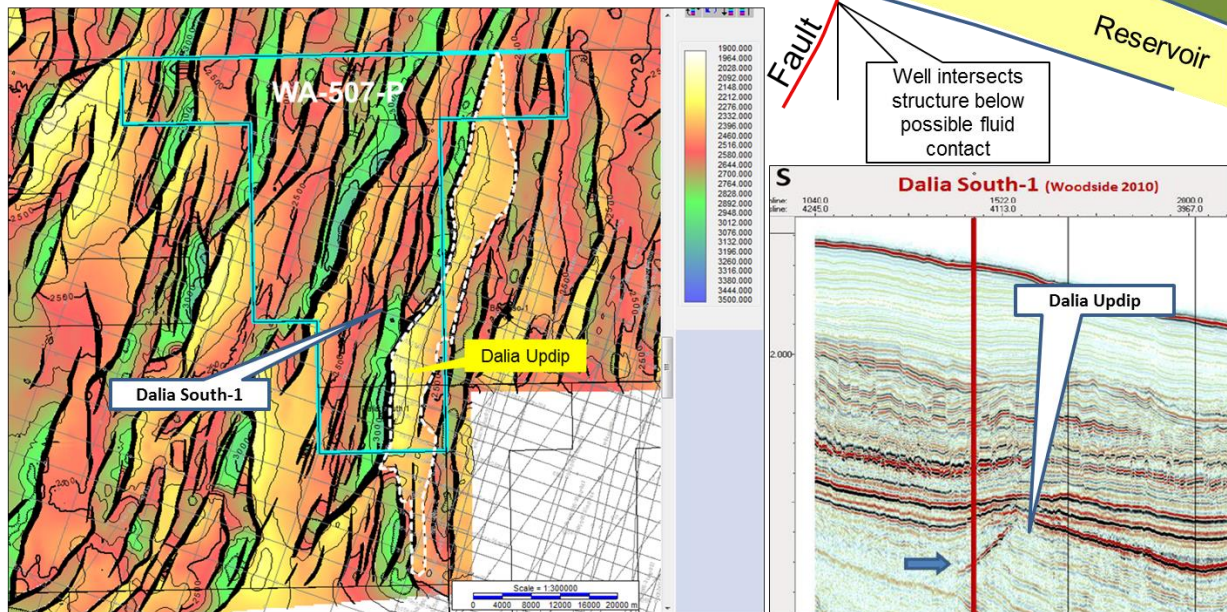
WA-507-P

1900.000
1964.000
2028.000
2092.000
2148.000
2212.000
2276.000
2332.000
2396.000
2460.000
2516.000
2580.000
2644.000
2700.000
2764.000
2828.000
2892.000
2948.000
3012.000
3076.000
3132.000
3196.000
3260.000
3316.000
3380.000
3444.000
3500.000

Dalia Updip

Dalia South-1

Scale = 1:300000
0 4000 8000 12000 16000 20000 m

Fault

Well intersects structure below possible fluid contact

Reservoir

S

Dalia South-1 (Woodside 2010)

1040.0
4245.0
1522.0
4113.0
2800.0
3967.0

Dalia Updip

2.000